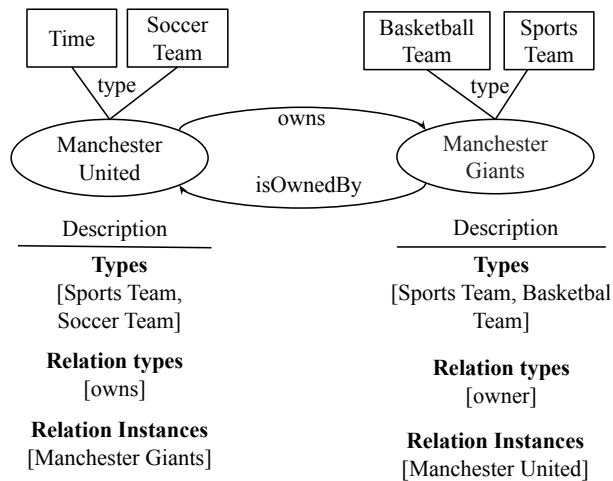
Time

Soccer Team

type

Basketball Team

Sports Team

type

owns

Manchester United

Manchester Giants

isOwnedBy

Description

**Types**
[Sports Team, Soccer Team]

**Relation types**
[owns]

**Relation Instances**
[Manchester Giants]

Description

**Types**
[Sports Team, Basketbal Team]

**Relation types**
[owner]

**Relation Instances**
[Manchester United]